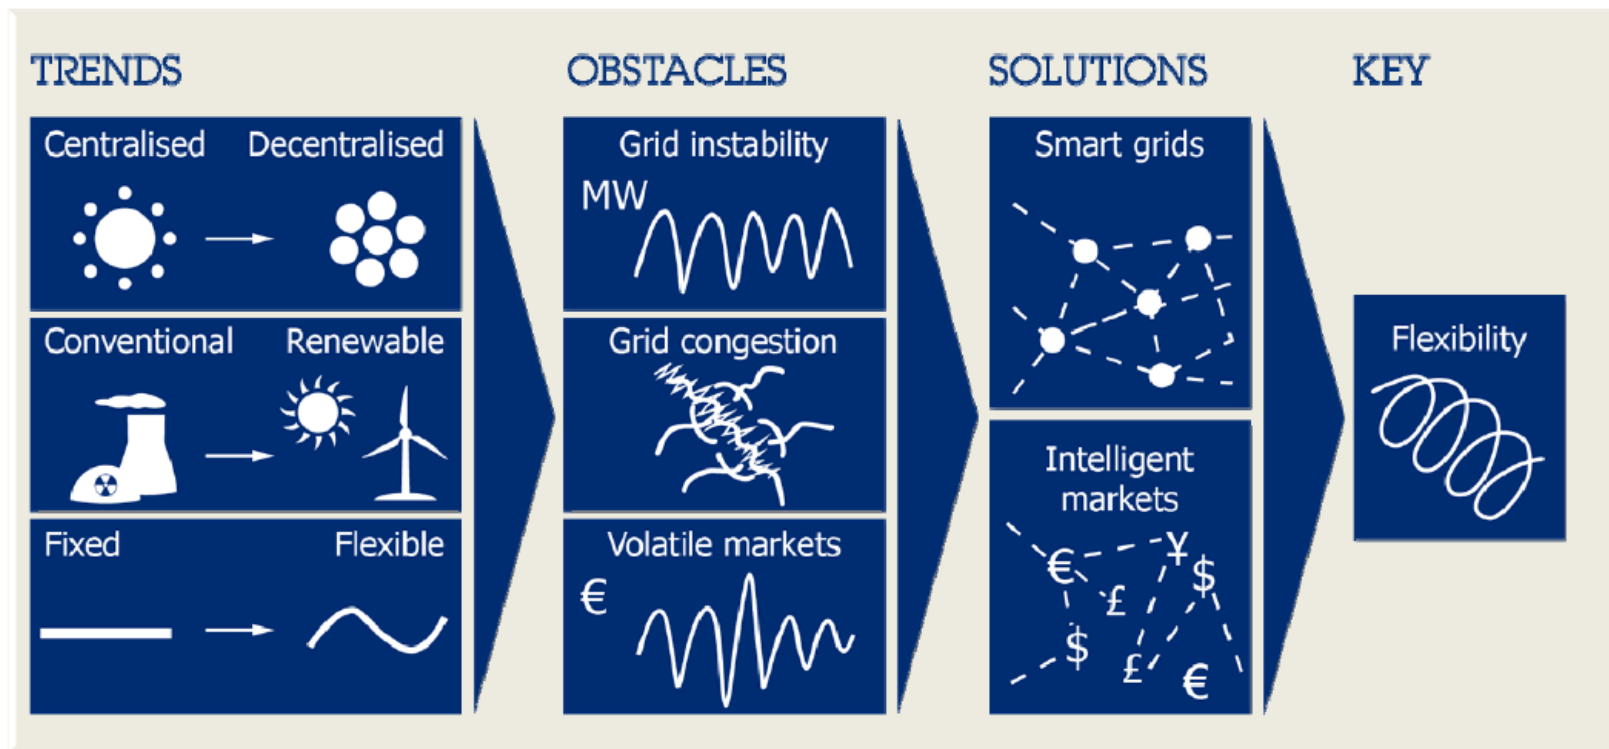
TRENDS

Centralised Decentralised

Conventional Renewable

Fixed Flexible

OBSTACLES

Grid instability
MW

Grid congestion

Volatile markets
€

SOLUTIONS

Smart grids

Intelligent markets
€ ¥ $ £ $ £ €

KEY

Flexibility